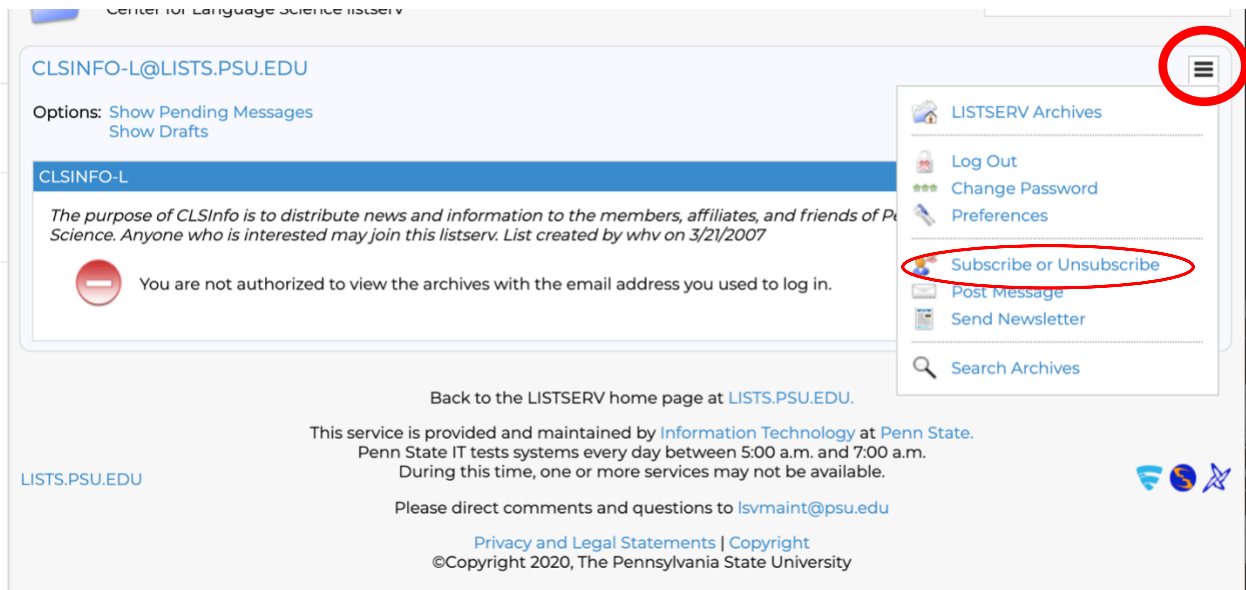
Center for Language Science listserv

CLSINFO-L@LISTS.PSU.EDU

Options: Show Pending Messages
Show Drafts

CLSINFO-L

The purpose of CLSInfo is to distribute news and information to the members, affiliates, and friends of Pe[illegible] Science. Anyone who is interested may join this listserv. List created by whv on 3/21/2007

You are not authorized to view the archives with the email address you used to log in.

LISTSERV Archives

Log Out
Change Password
Preferences

Subscribe or Unsubscribe
Post Message
Send Newsletter

Search Archives

Back to the LISTSERV home page at LISTS.PSU.EDU.

This service is provided and maintained by Information Technology at Penn State.
Penn State IT tests systems every day between 5:00 a.m. and 7:00 a.m.
During this time, one or more services may not be available.

LISTS.PSU.EDU

Please direct comments and questions to lsvmaint@psu.edu

Privacy and Legal Statements | Copyright
©Copyright 2020, The Pennsylvania State University